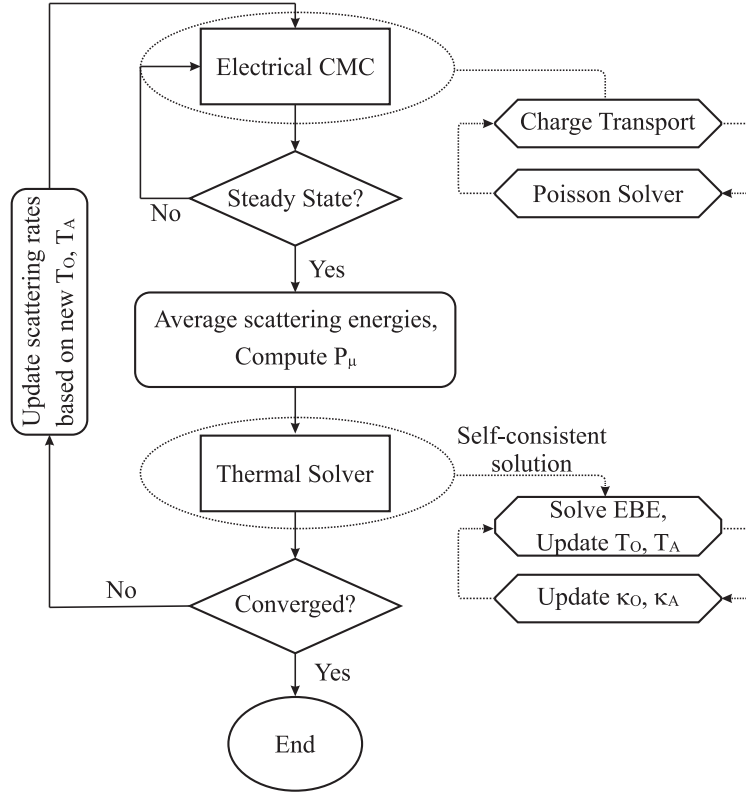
Electrical CMC

Charge Transport

Poisson Solver

No

Steady State?

Yes

Average scattering energies, Compute $P_\mu$

Update scattering rates based on new $T_O$, $T_A$

Self-consistent solution

Thermal Solver

Solve EBE, Update $T_O$, $T_A$

Update $\kappa_O$, $\kappa_A$

No

Converged?

Yes

End